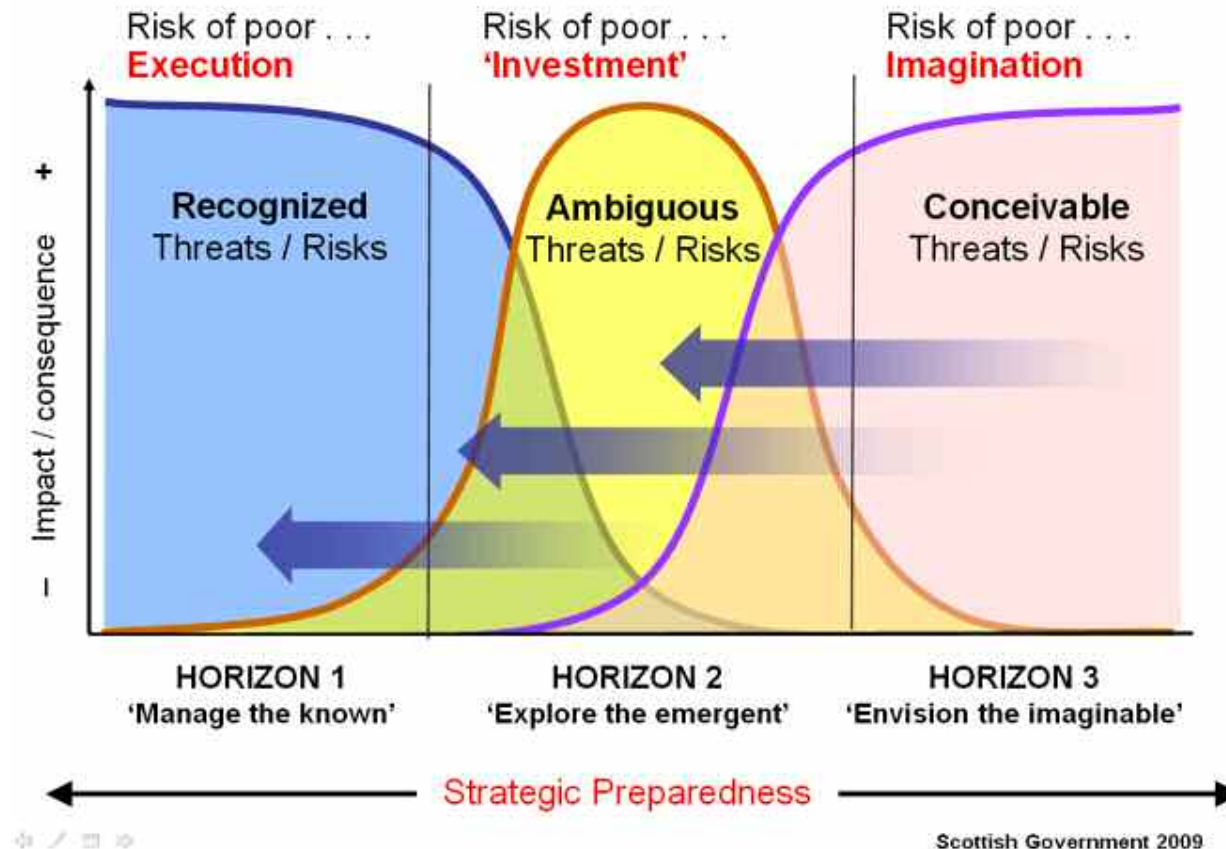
Risk of poor . . .
Execution

Risk of poor . . .
'Investment'

Risk of poor . . .
Imagination

+

Impact / consequence

–

Recognized
Threats / Risks

Ambiguous
Threats / Risks

Conceivable
Threats / Risks

HORIZON 1
'Manage the known'

HORIZON 2
'Explore the emergent'

HORIZON 3
'Envision the imaginable'

Strategic Preparedness

Scottish Government 2009